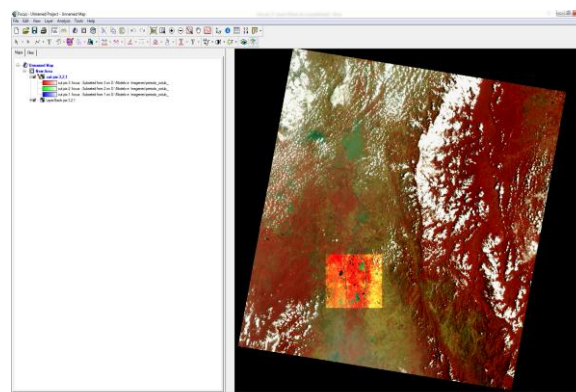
Quantum GIS - Unnamed Project - Unnamed Map

File Edit View Layer Analysis Tools Help

Maps Key

Unnamed Map
New Group
cut pan 3,2,1
cut pan 3 : focus : Subsetted from 3 on D: Models or Images/Pansale_outub_
cut pan 2 : focus : Subsetted from 2 on D: Models or Images/Pansale_outub_
cut pan 1 : focus : Subsetted from 1 on D: Models or Images/Pansale_outub_
Layerstack pan 3,2,1